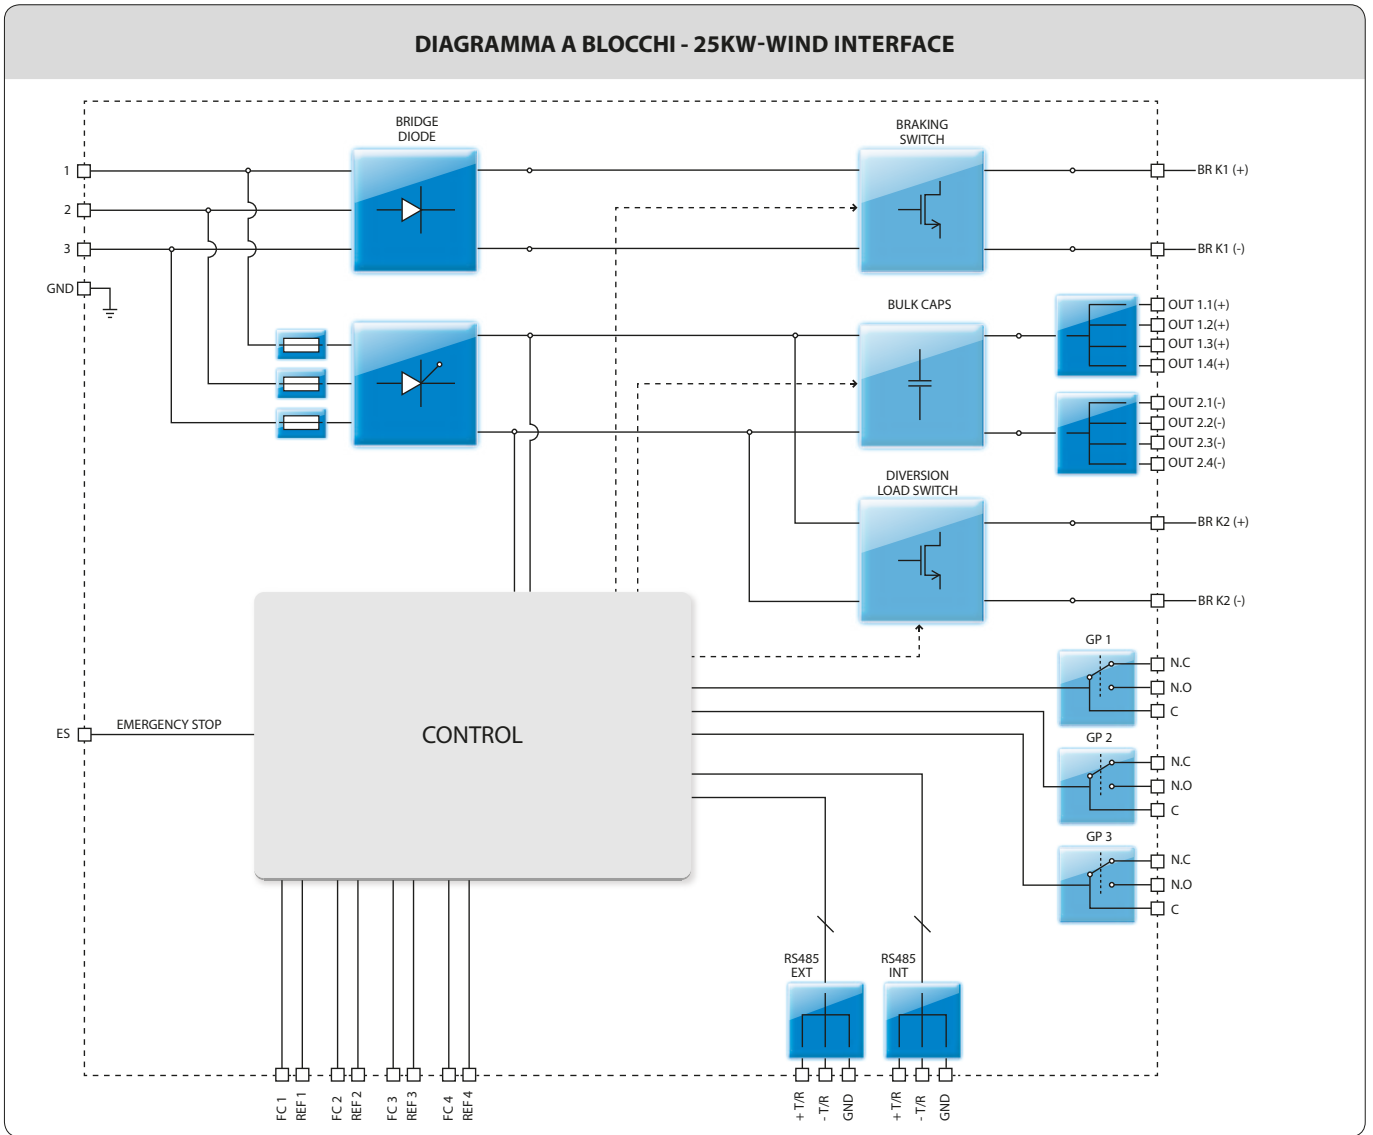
DIAGRAMMA A BLOCCHI - 25KW-WIND INTERFACE

BRIDGE DIODE

BRAKING SWITCH

1
2
3
GND

BR K1 (+)
BR K1 (-)

BULK CAPS

OUT 1.1(+)
OUT 1.2(+)
OUT 1.3(+)
OUT 1.4(+)

OUT 2.1(-)
OUT 2.2(-)
OUT 2.3(-)
OUT 2.4(-)

DIVERSION LOAD SWITCH

BR K2 (+)
BR K2 (-)

GP 1
N.C
N.O
C

GP 2
N.C
N.O
C

GP 3
N.C
N.O
C

ES
EMERGENCY STOP

CONTROL

RS485 EXT

RS485 INT

FC 1
REF 1
FC 2
REF 2
FC 3
REF 3
FC 4
REF 4

+ T/R
- T/R
GND
+ T/R
- T/R
GND